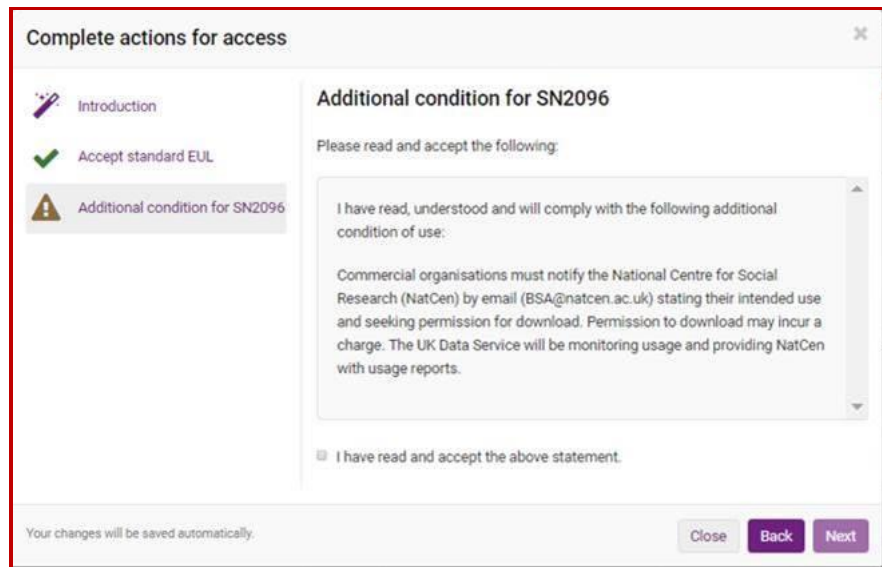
Complete actions for access

×

Introduction

Accept standard EUL

Additional condition for SN2096

Additional condition for SN2096

Please read and accept the following:

I have read, understood and will comply with the following additional condition of use:

Commercial organisations must notify the National Centre for Social Research (NatCen) by email (BSA@natcen.ac.uk) stating their intended use and seeking permission for download. Permission to download may incur a charge. The UK Data Service will be monitoring usage and providing NatCen with usage reports.

I have read and accept the above statement.

Your changes will be saved automatically.

Close Back Next